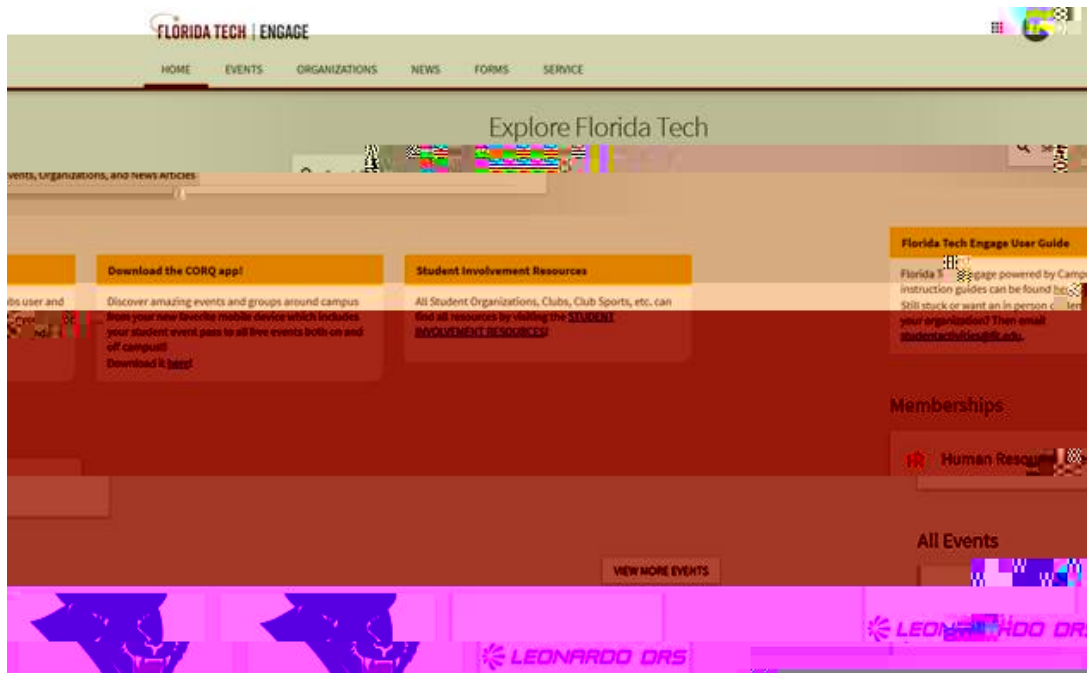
FLORIDA TECH | ENGAGE

HOME EVENTS ORGANIZATIONS NEWS FORMS SERVICE

Explore Florida Tech

vents, Organizations, and News Articles

Download the CORQ app!

Discover amazing events and groups around campus from your new favorite mobile device which includes your student event pass to all live events both on and off campus!
Download it here!

Student Involvement Resources

All Student Organizations, Clubs, Club Sports, etc. can find all resources by visiting the STUDENT INVOLVEMENT RESOURCES!

Florida Tech Engage User Guide

Florida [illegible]gage powered by Camp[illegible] instruction guides can be found he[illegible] Still stuck or want an in person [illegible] your organization? Then email studentactivities@fit.edu.

bs user and

Memberships

Human Resou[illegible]

All Events

VIEW MORE EVENTS

LEONARDO DRS

LEO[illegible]RDO DRS